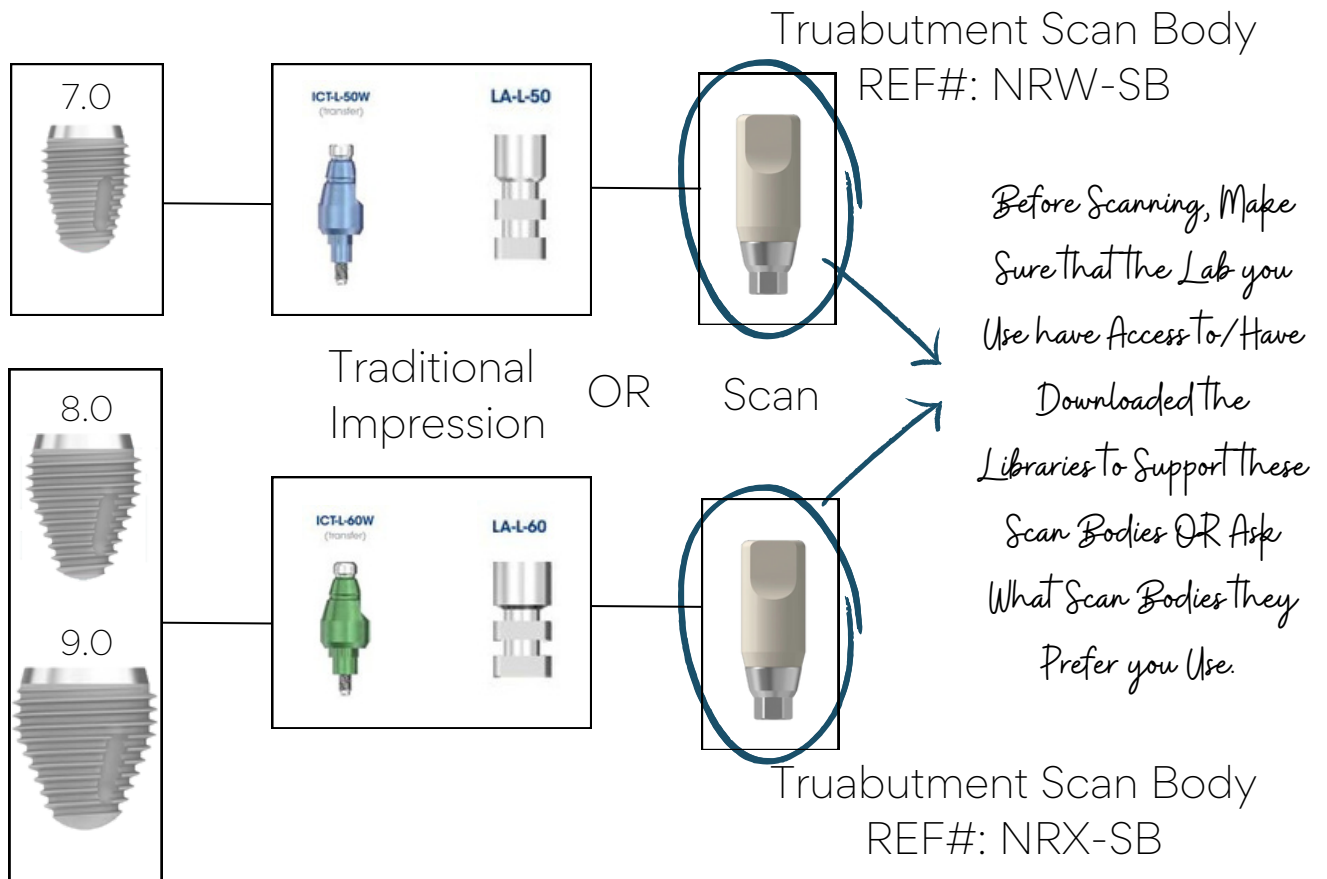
Truabutment Scan Body
REF#: NRW-SB

7.0

ICT-L-50W
(transfer)

LA-L-50

Before Scanning, Make Sure that the Lab you Use have Access to/Have Downloaded the Libraries to Support these Scan Bodies OR Ask What Scan Bodies they Prefer you Use.

Traditional Impression

OR

Scan

8.0

ICT-L-60W
(transfer)

LA-L-60

9.0

Truabutment Scan Body
REF#: NRX-SB